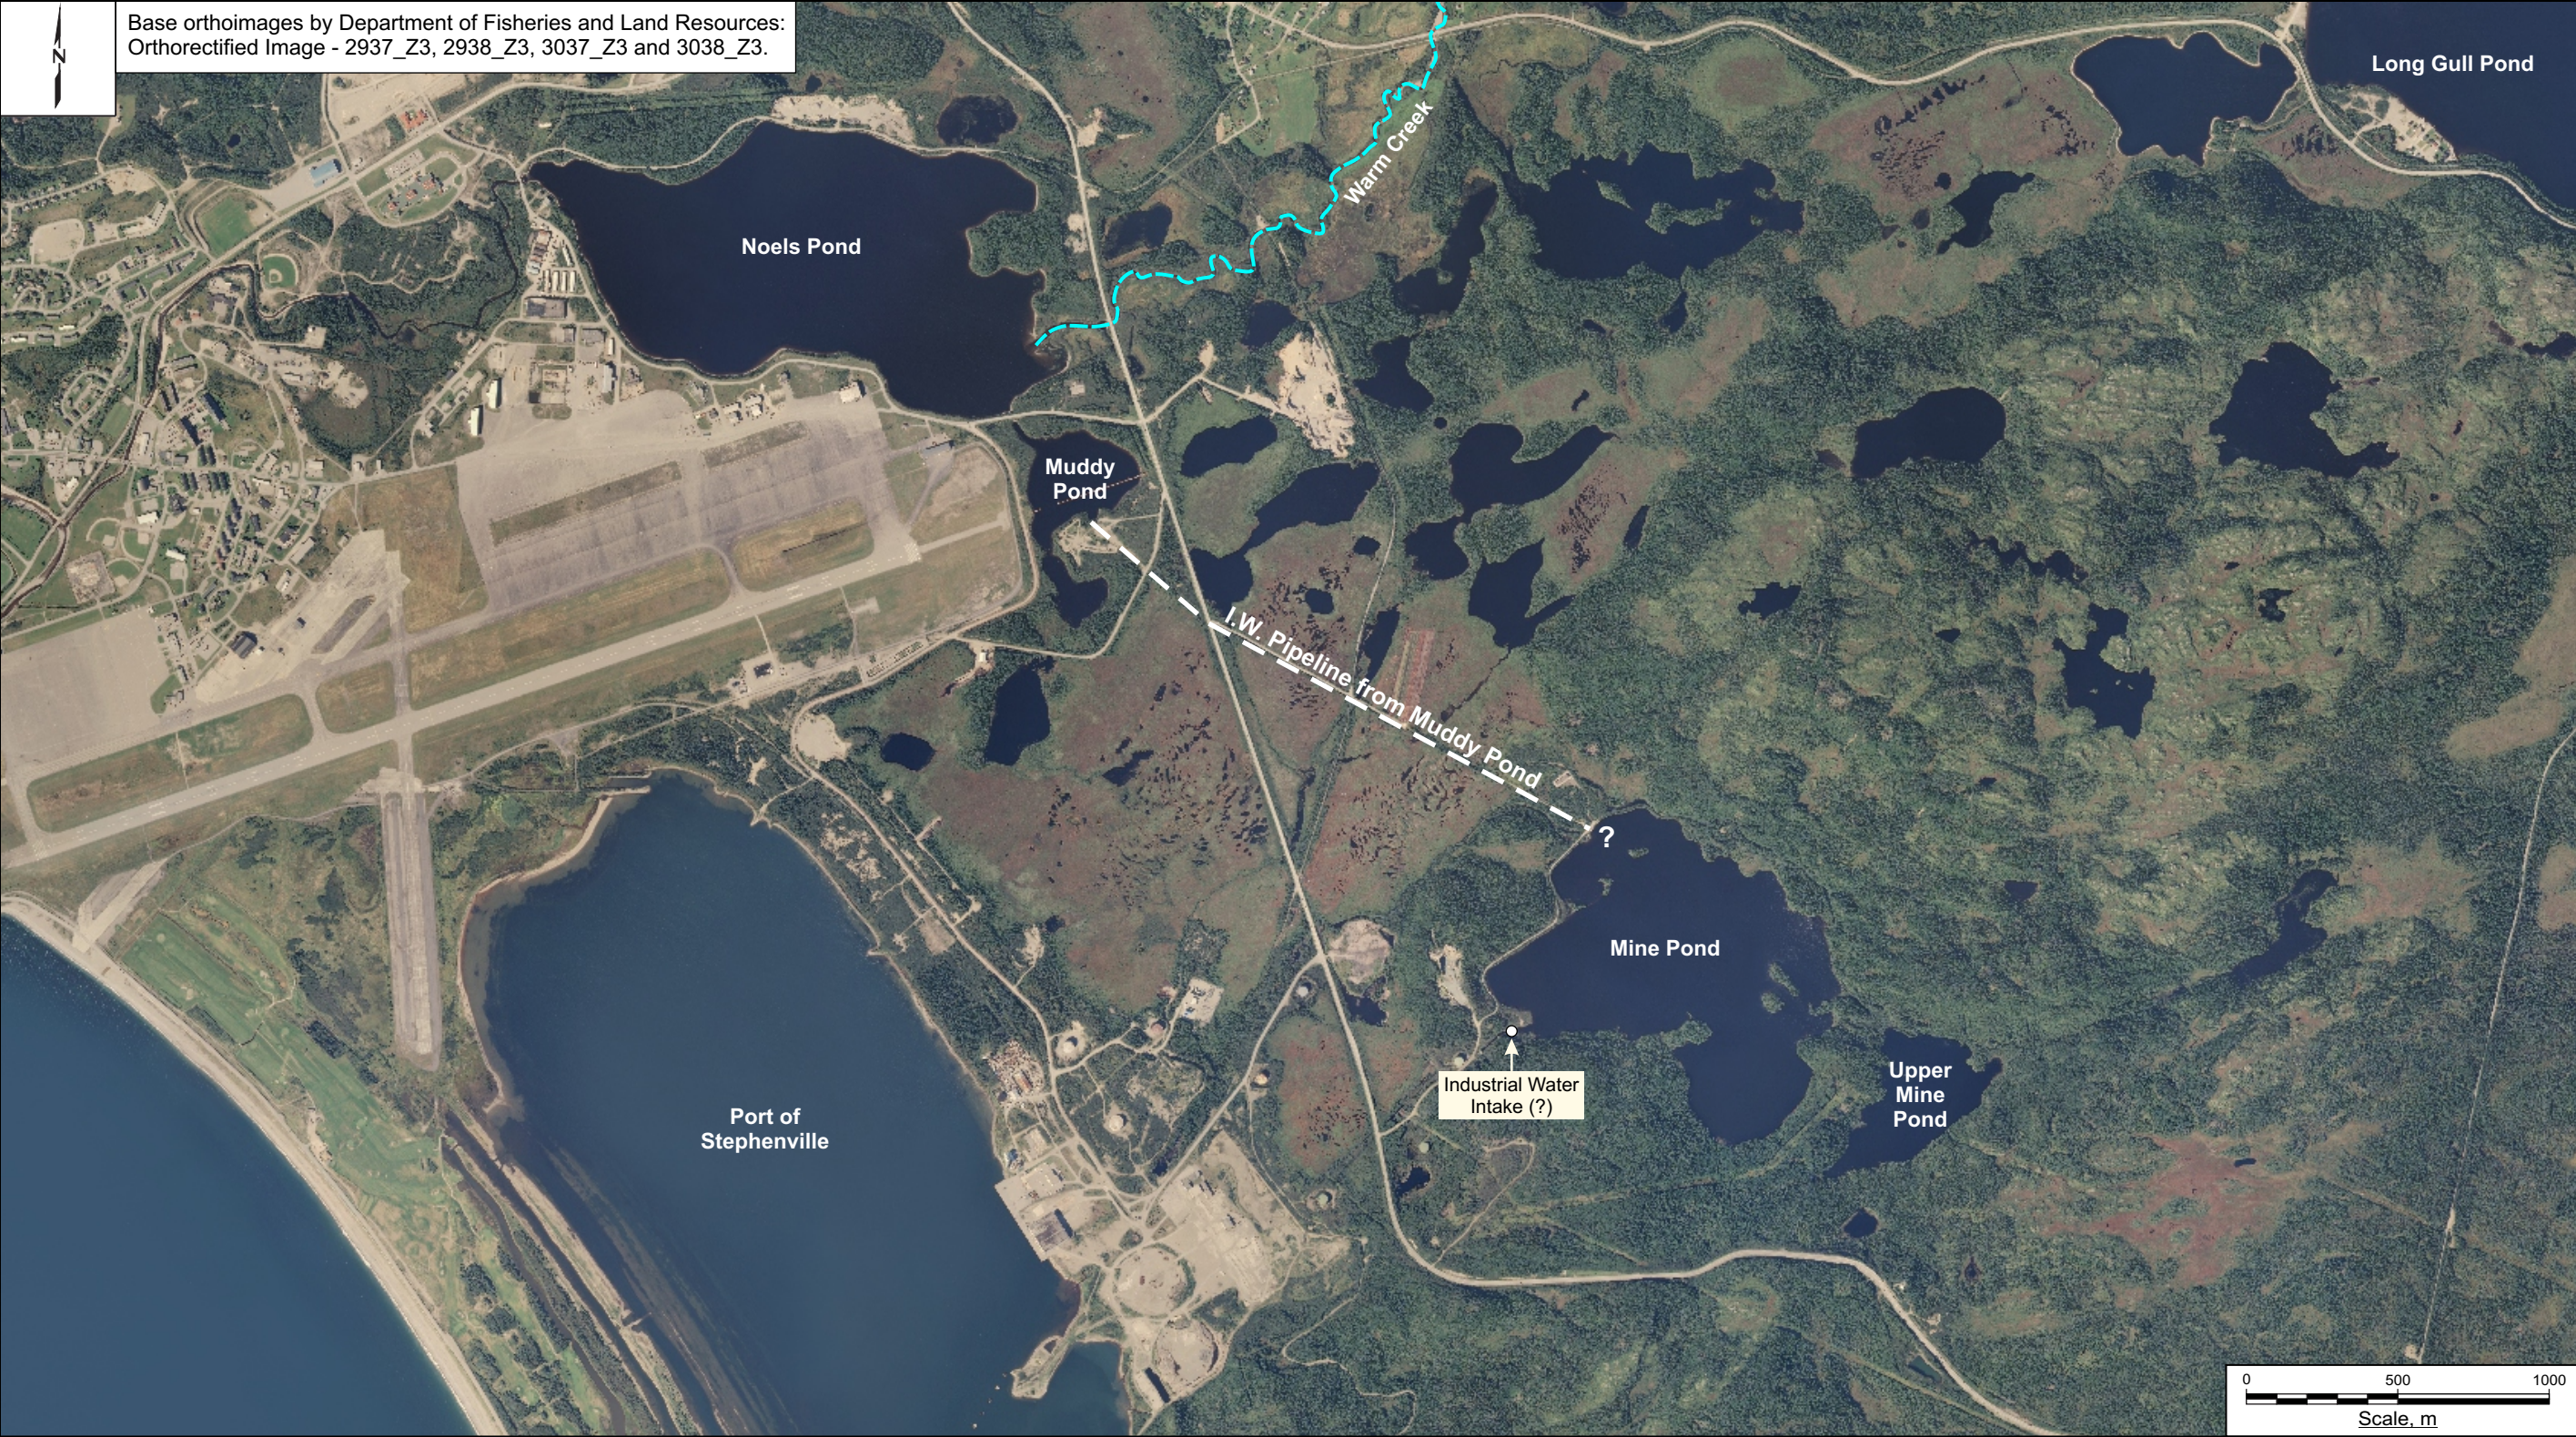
N

Base orthoimages by Department of Fisheries and Land Resources: Orthorectified Image - 2937_Z3, 2938_Z3, 3037_Z3 and 3038_Z3.

Warm Creek

Long Gull Pond

Noels Pond

Muddy Pond

I.W. Pipeline from Muddy Pond

?

Mine Pond

Industrial Water Intake (?)

Upper Mine Pond

Port of Stephenville

0 500 1000

Scale, m